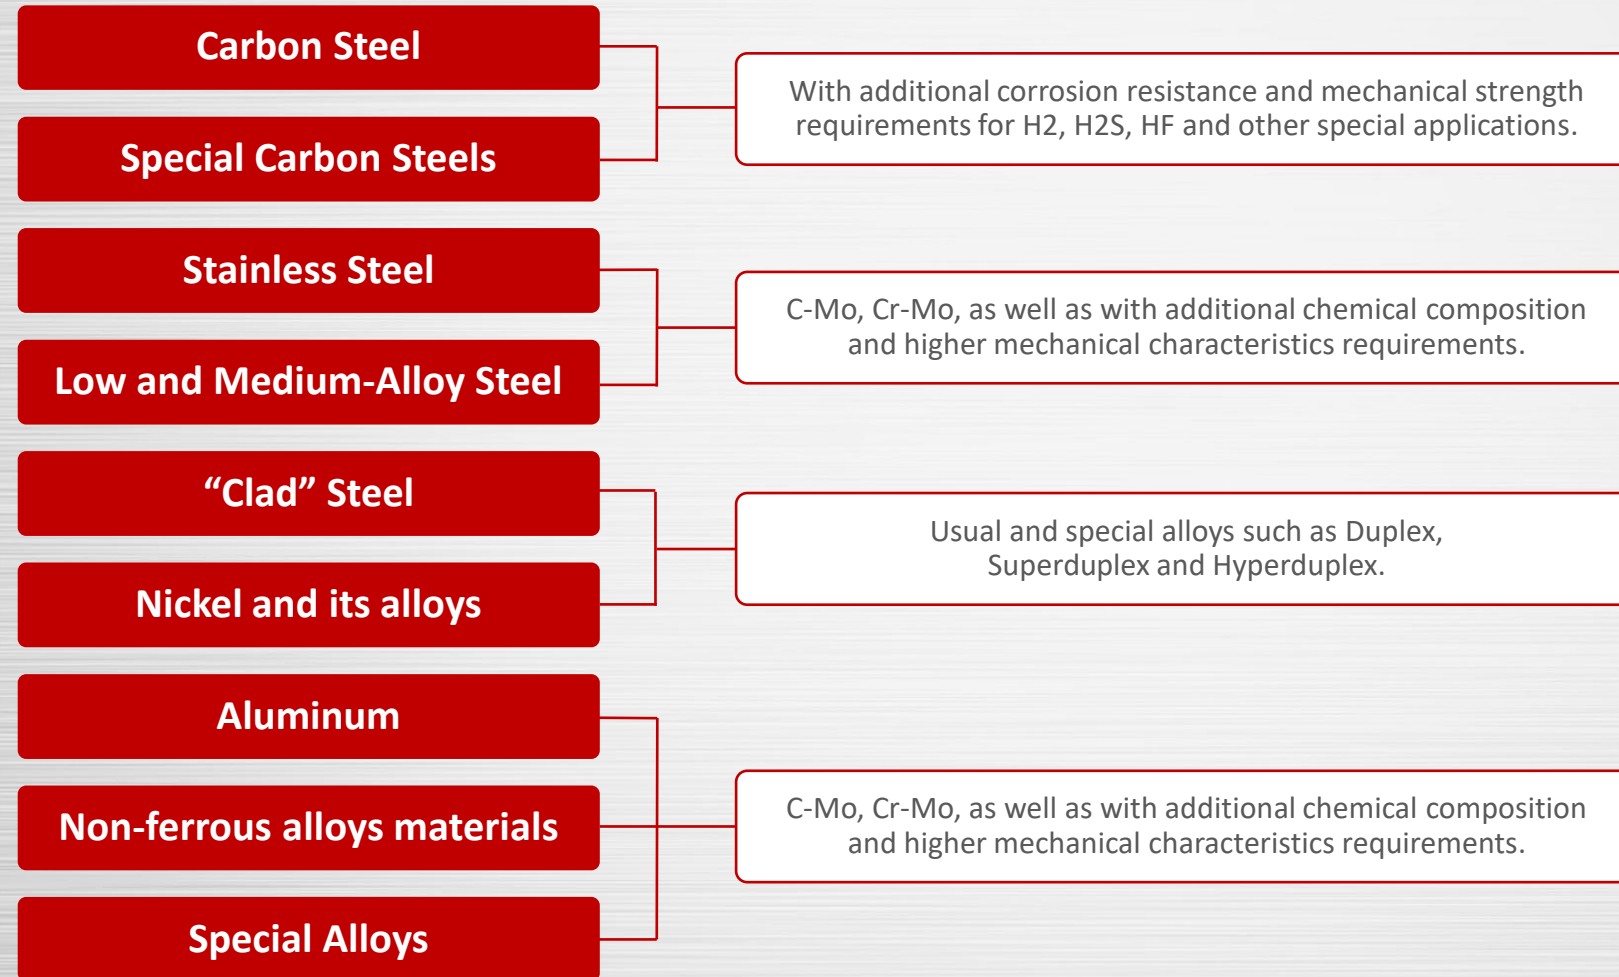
Carbon Steel

Special Carbon Steels

With additional corrosion resistance and mechanical strength requirements for H2, H2S, HF and other special applications.

Stainless Steel

Low and Medium-Alloy Steel

C-Mo, Cr-Mo, as well as with additional chemical composition and higher mechanical characteristics requirements.

“Clad” Steel

Nickel and its alloys

Usual and special alloys such as Duplex, Superduplex and Hyperduplex.

Aluminum

Non-ferrous alloys materials

Special Alloys

C-Mo, Cr-Mo, as well as with additional chemical composition and higher mechanical characteristics requirements.